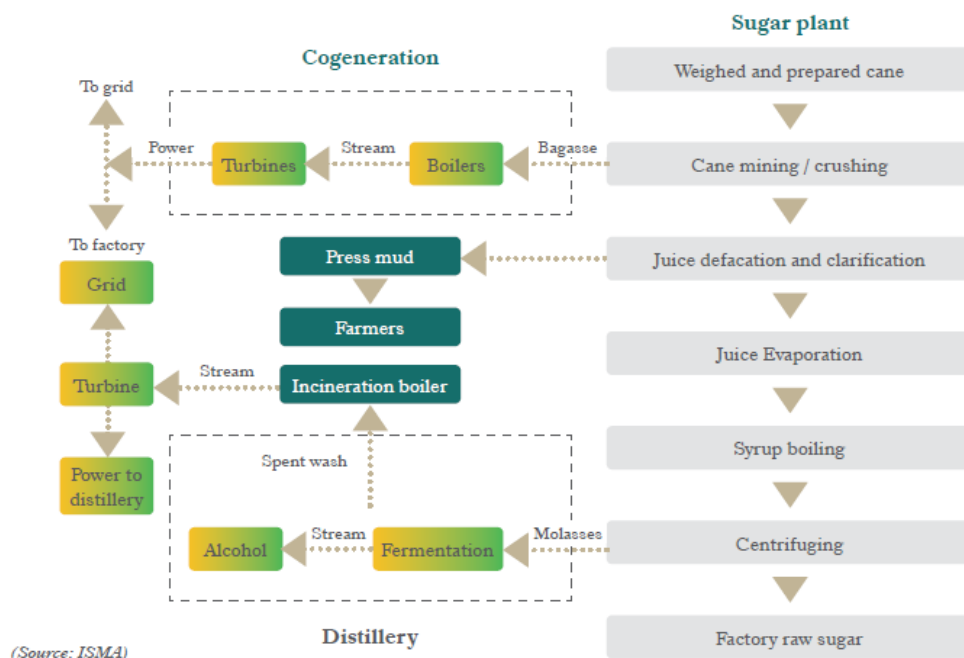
Sugar plant

Cogeneration

Weighed and prepared cane

To grid

Power

Turbines

Stream

Boilers

Bagasse

Cane mining / crushing

To factory

Grid

Press mud

Juice defacation and clarification

Farmers

Juice Evaporation

Stream

Turbine

Incineration boiler

Syrup boiling

Spent wash

Power to distillery

Stream

Molasses

Alcohol

Fermentation

Centrifuging

Distillery

Factory raw sugar

(Source: ISMA)